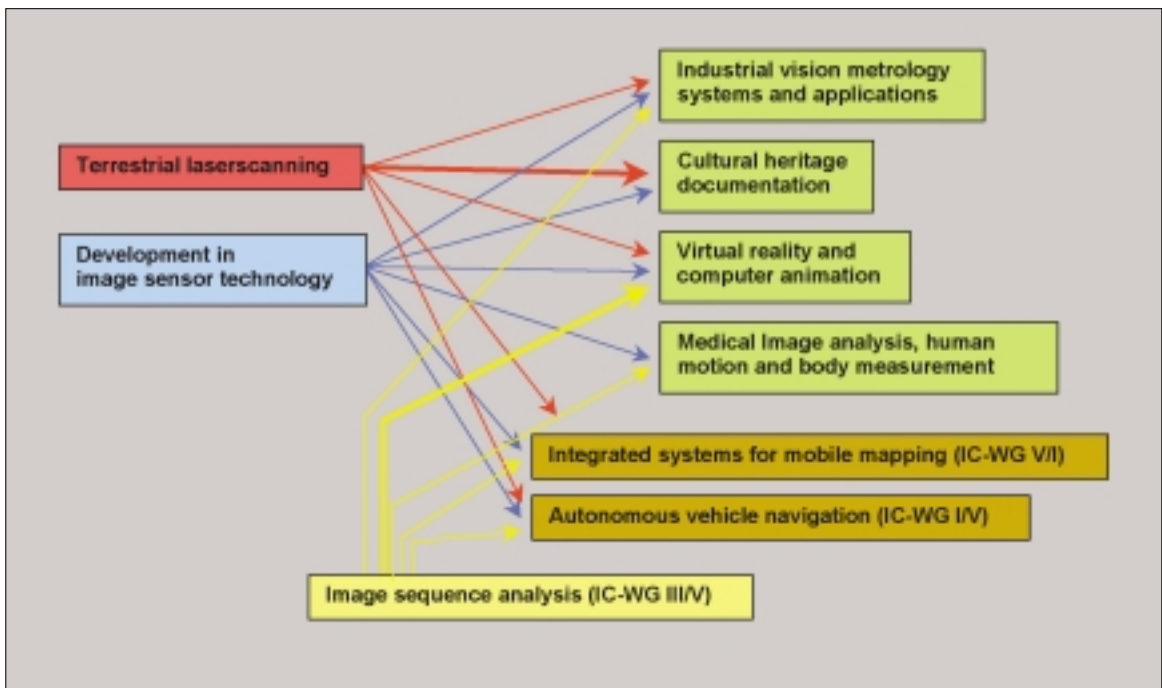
Terrestrial laserscanning

Development in image sensor technology

Industrial vision metrology systems and applications

Cultural heritage documentation

Virtual reality and computer animation

Medical Image analysis, human motion and body measurement

Integrated systems for mobile mapping (IC-WG V/I)

Autonomous vehicle navigation (IC-WG I/V)

Image sequence analysis (IC-WG III/V)